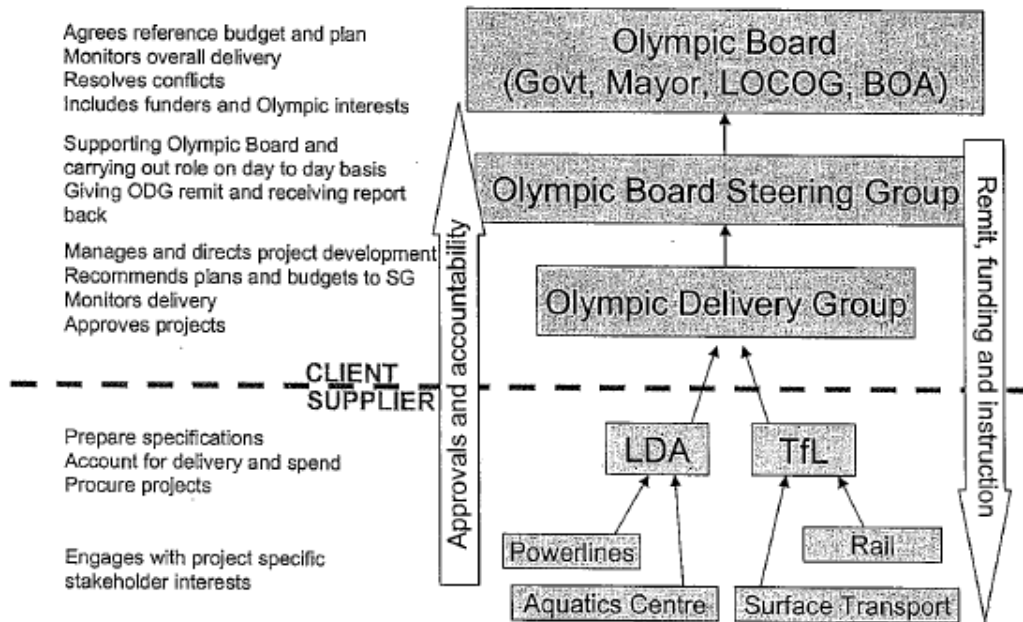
Agrees reference budget and plan
Monitors overall delivery
Resolves conflicts
Includes funders and Olympic interests

Olympic Board
(Govt, Mayor, LOCOG, BOA)

Supporting Olympic Board and carrying out role on day to day basis
Giving ODG remit and receiving report back

Olympic Board Steering Group

Manages and directs project development
Recommends plans and budgets to SG
Monitors delivery
Approves projects

Olympic Delivery Group

Approvals and accountability

Remit, funding and instruction

CLIENT
SUPPLIER

Prepare specifications
Account for delivery and spend
Procure projects

LDA

TfL

Engages with project specific stakeholder interests

Powerlines

Rail

Aquatics Centre

Surface Transport